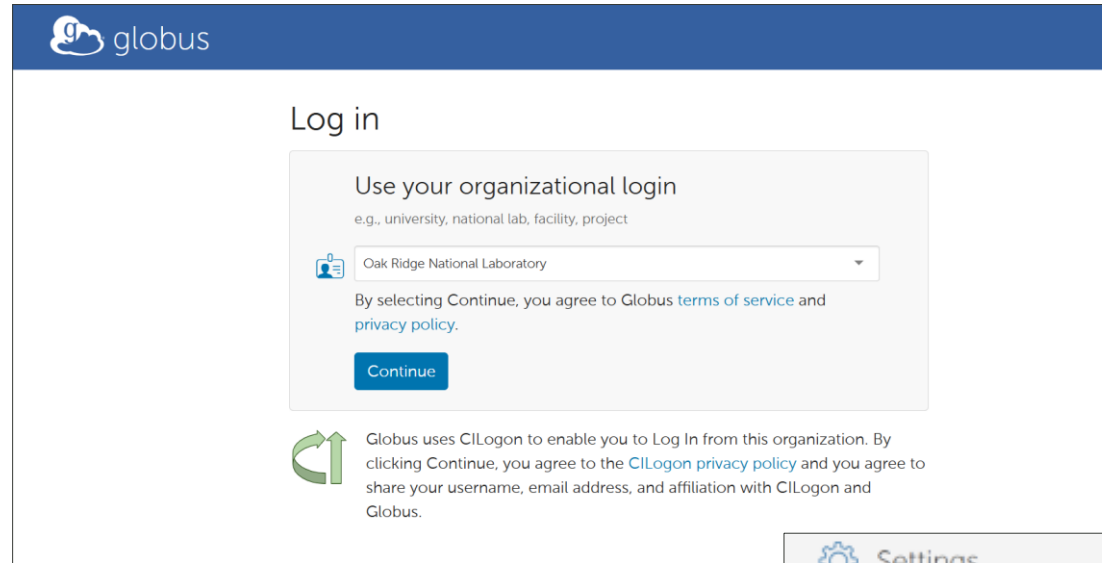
globus

Log in

Use your organizational login

e.g., university, national lab, facility, project

Oak Ridge National Laboratory

By selecting Continue, you agree to Globus terms of service and privacy policy.

Continue

Globus uses CILogon to enable you to Log In from this organization. By clicking Continue, you agree to the CILogon privacy policy and you agree to share your username, email address, and affiliation with CILogon and Globus.

Settings